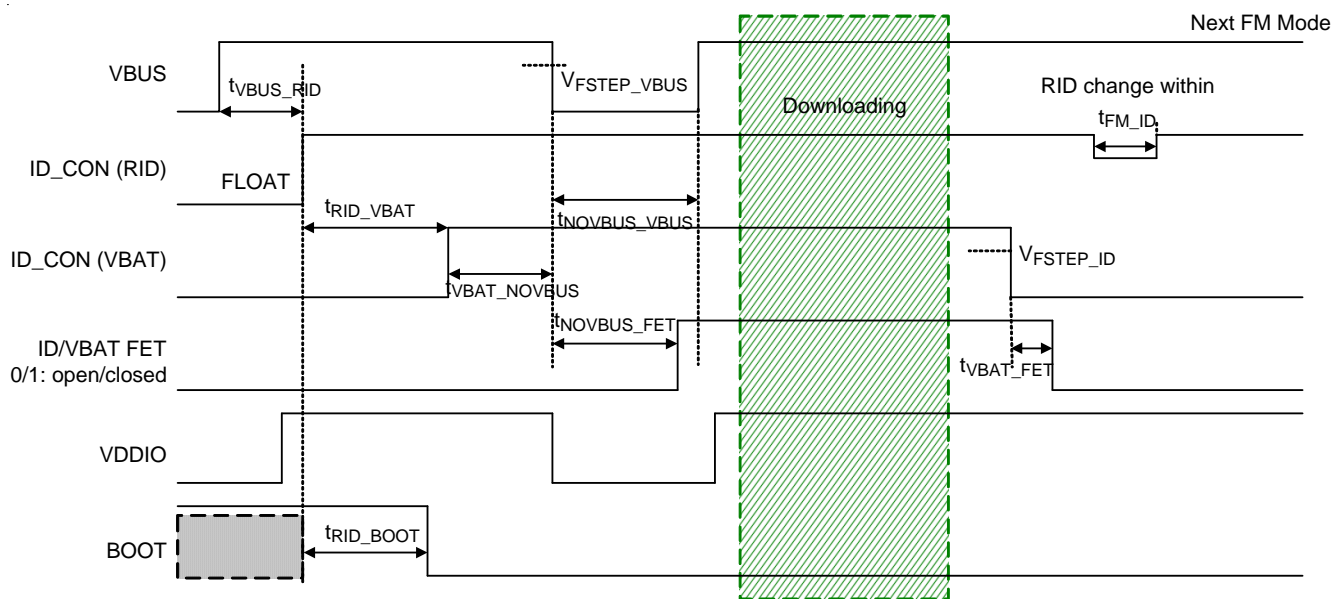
Next FM Mode

VBUS

$t_{VBUS\_RID}$

$V_{FSTEP\_VBUS}$

Downloading

RID change within

$t_{FM\_ID}$

ID_CON (RID)

FLOAT

$t_{RID\_VBAT}$

$t_{NOVBUS\_VBUS}$

ID_CON (VBAT)

$V_{FSTEP\_ID}$

$t_{VBAT\_NOVBUS}$

$t_{NOVBUS\_FET}$

ID/VBAT FET
0/1: open/closed

$t_{VBAT\_FET}$

VDDIO

BOOT

$t_{RID\_BOOT}$